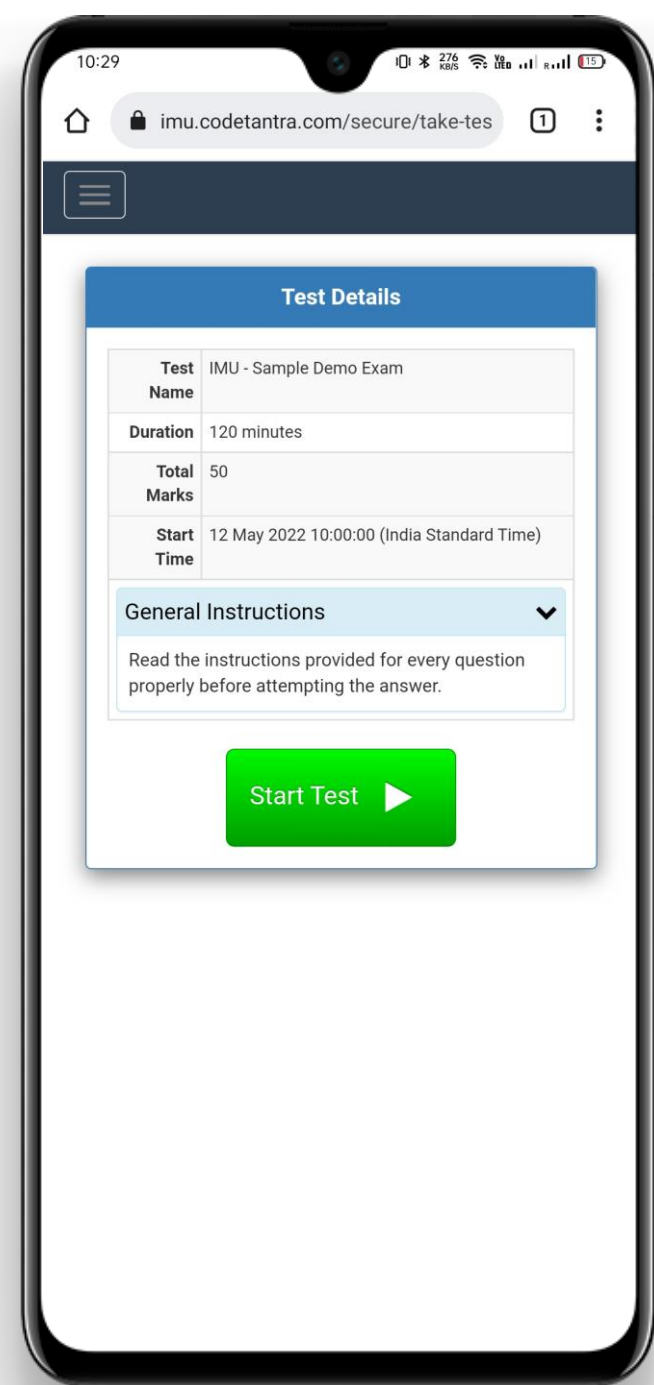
10:29

276 KB/S

Vo LTE

R

15

imu.codetantra.com/secure/take-tes

1

Test Details

| | |
|---|---|
| Test Name | IMU - Sample Demo Exam |
| Duration | 120 minutes |
| Total Marks | 50 |
| Start Time | 12 May 2022 10:00:00 (India Standard Time) |

General Instructions

Read the instructions provided for every question properly before attempting the answer.

Start Test